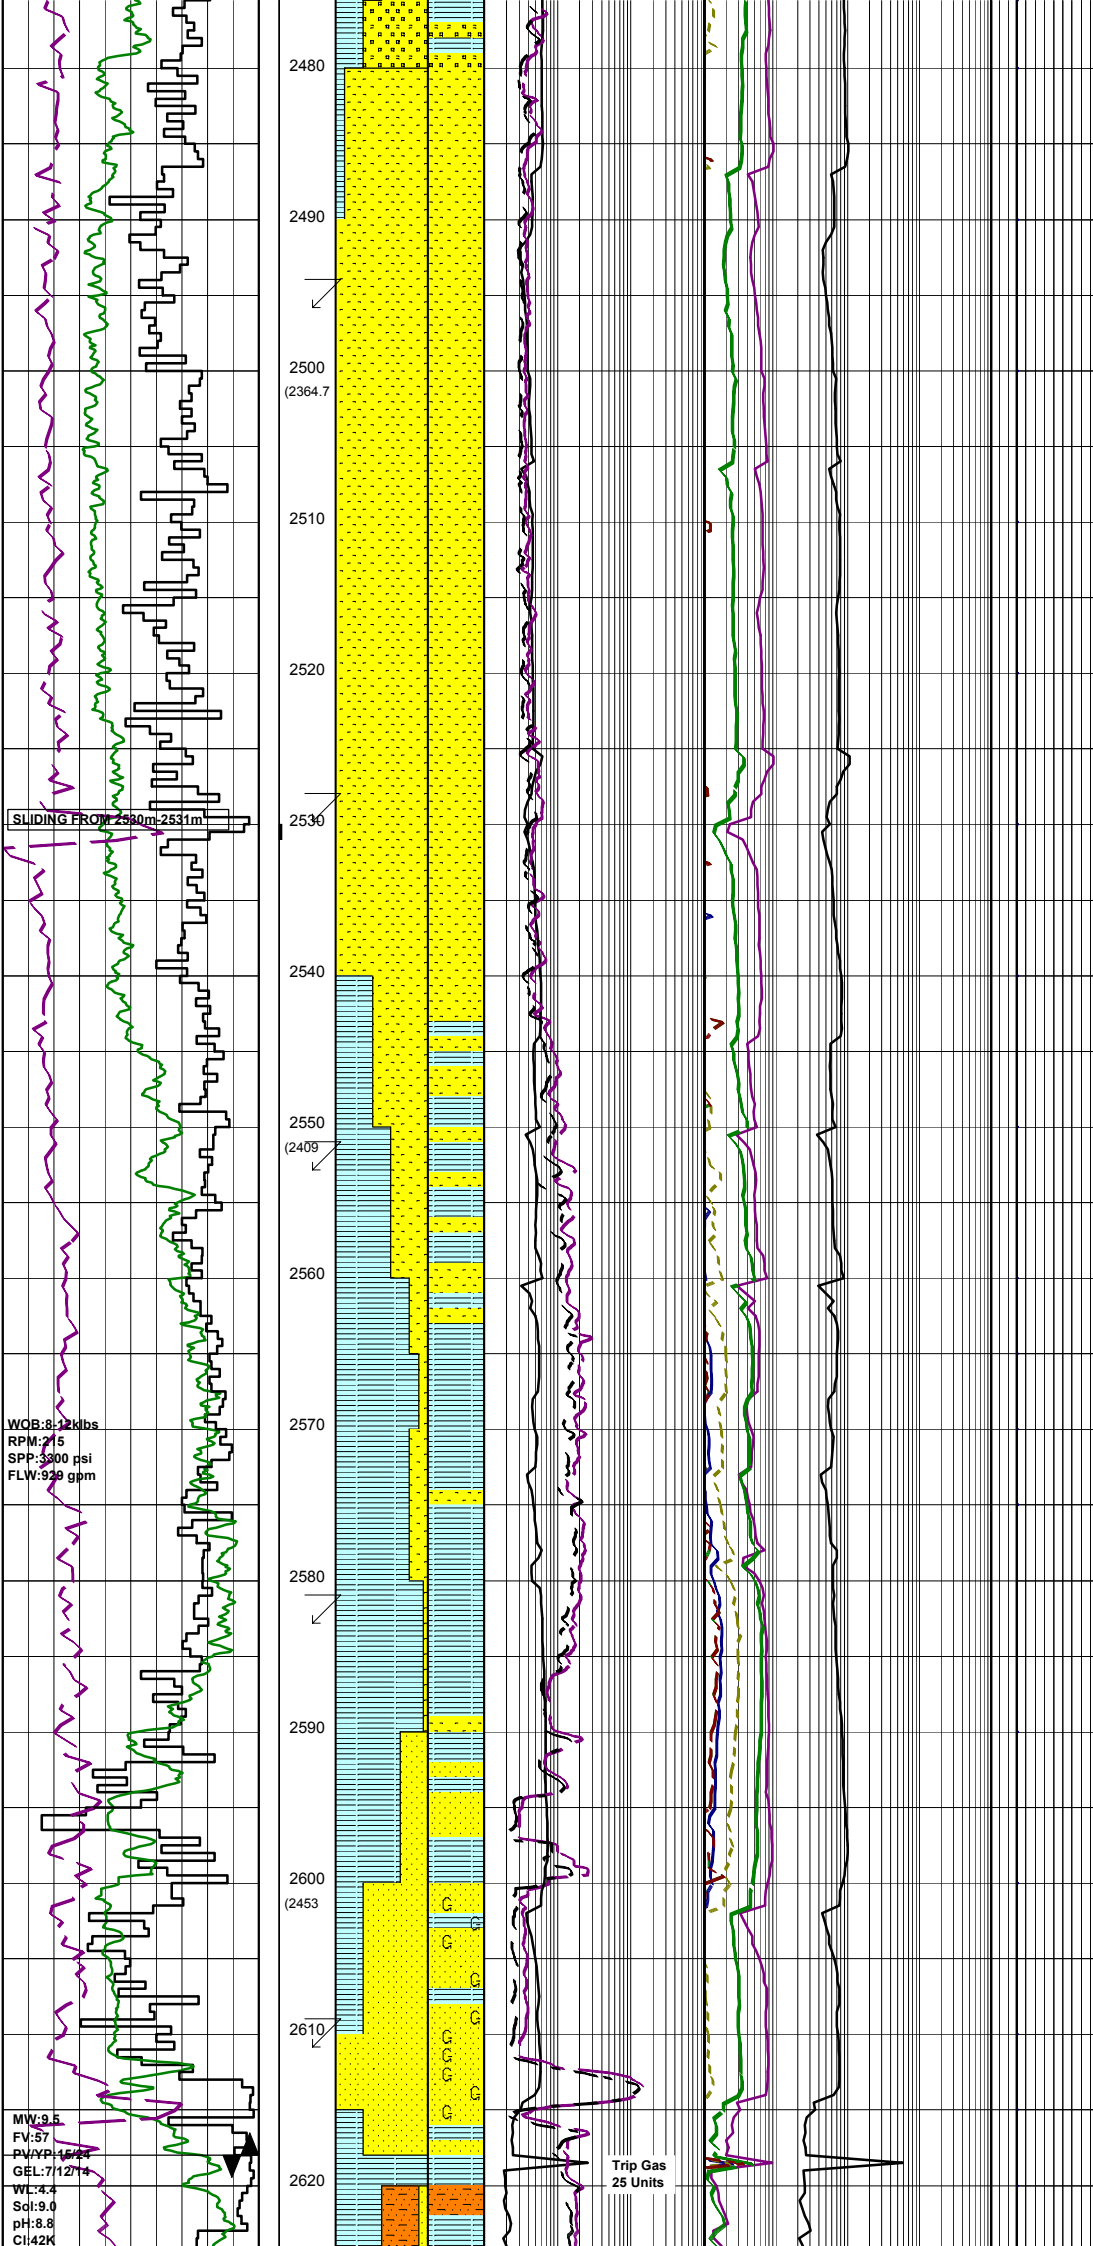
2480

2490

2500
(2364.7

2510

2520

SLIDING FROM 2530m-2531m
2530

2540

2550
(2409

2560

WOB:8-12klbs
RPM:215
SPP:3300 psi
FLW:929 gpm
2570

2580

2590

2600
(2453

2610

MW:9.5
FV:57
PV/YP:15/24
GEL:7/12/14
WL:4.4
Sol:9.0
pH:8.8
Cl:42K
Trip Gas
25 Units
2620